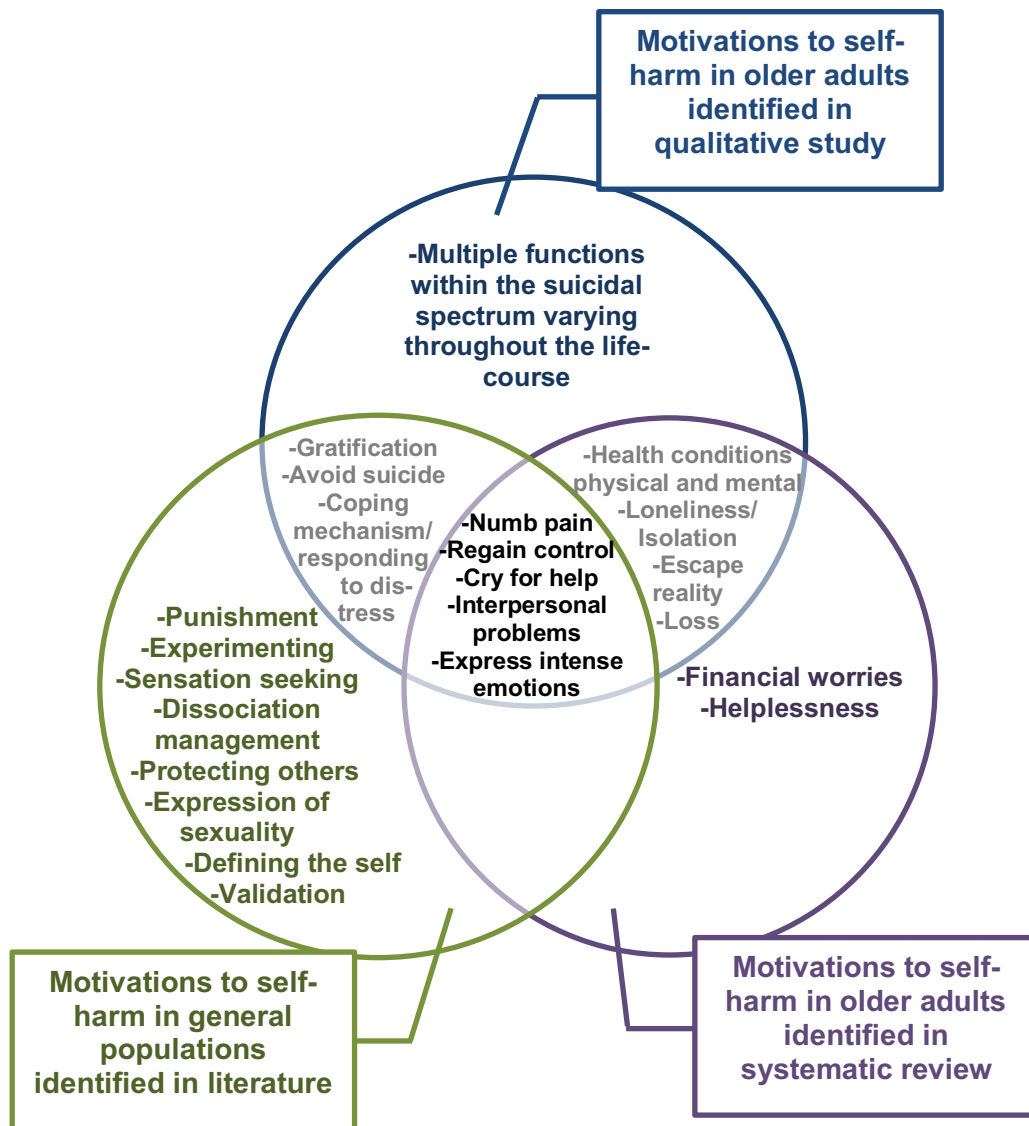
Motivations to self-harm in older adults identified in qualitative study

-Multiple functions within the suicidal spectrum varying throughout the life-course

-Gratification
-Avoid suicide
-Coping mechanism/ responding to distress

-Health conditions physical and mental
-Loneliness/ Isolation
-Escape reality
-Loss

-Numb pain
-Regain control
-Cry for help
-Interpersonal problems
-Express intense emotions

-Punishment
-Experimenting
-Sensation seeking
-Dissociation management
-Protecting others
-Expression of sexuality
-Defining the self
-Validation

-Financial worries
-Helplessness

Motivations to self-harm in general populations identified in literature

Motivations to self-harm in older adults identified in systematic review